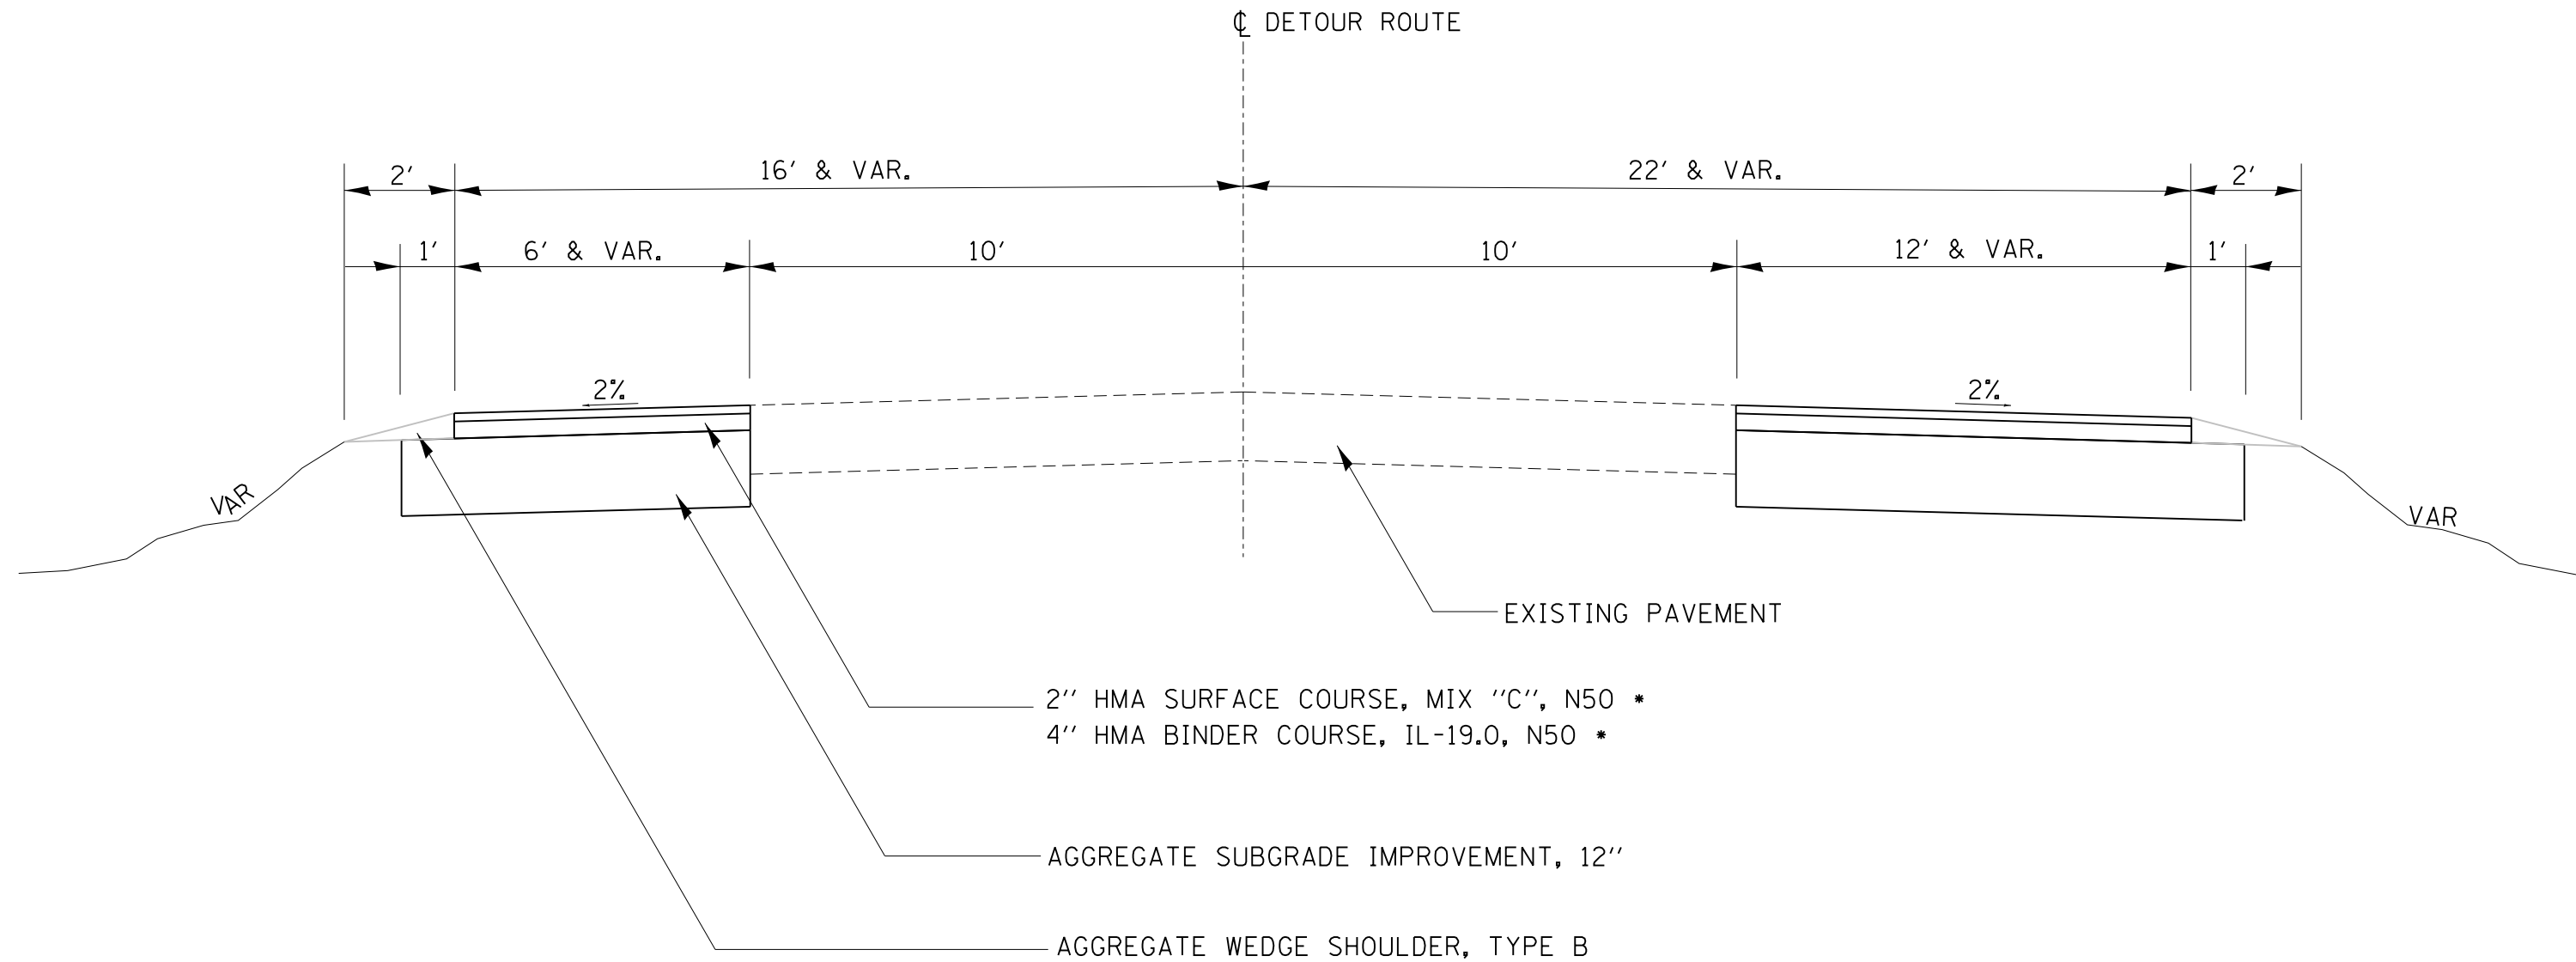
℄ DETOUR ROUTE

2′

16′ & VAR.

22′ & VAR.

2′

1′

6′ & VAR.

10′

10′

12′ & VAR.

1′

2%

2%

VAR

VAR

EXISTING PAVEMENT

2″ HMA SURFACE COURSE, MIX "C", N50 *
4″ HMA BINDER COURSE, IL-19.0, N50 *

AGGREGATE SUBGRADE IMPROVEMENT, 12″

AGGREGATE WEDGE SHOULDER, TYPE B